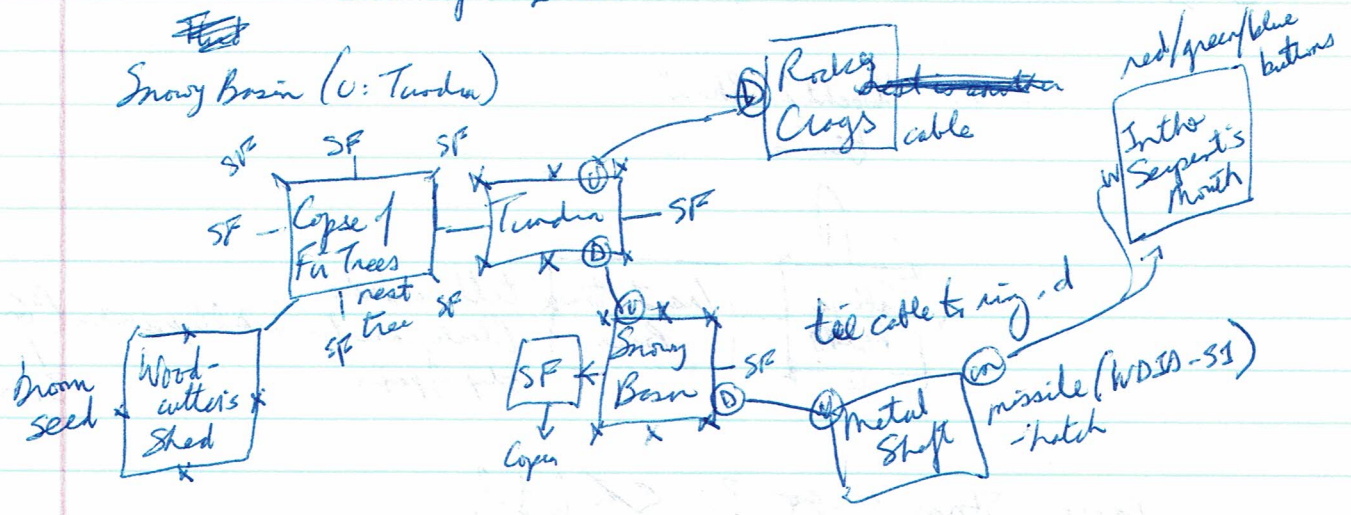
~~Flat~~

Snowy Basin (U: Tundra)

SF SF SF

SF Copse of Fir Trees

Tundra SF

U

D

Rocky Crags ~~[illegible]~~ cable

D

red/green/blue buttons

W

Into the Serpent's Mouth

nest tree

SF

SF

Broom seed

Wood-cutter's Shed

U

SF

Snowy Basin SF

D

Copse

tie cable to ring . d

U

Metal Shaft

dn

missile (WDIA-SI) -hatch